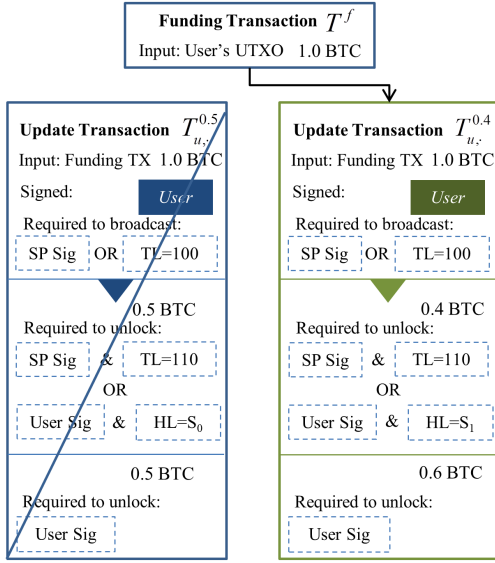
Funding Transaction $T^f$
Input: User's UTXO 1.0 BTC

Update Transaction $T_{u,\cdot}^{0.5}$
Input: Funding TX 1.0 BTC
Signed: User
Required to broadcast:
SP Sig OR TL=100

0.5 BTC
Required to unlock:
SP Sig & TL=110
OR
User Sig & HL=S$_0$

0.5 BTC
Required to unlock:
User Sig

Update Transaction $T_{u,\cdot}^{0.4}$
Input: Funding TX 1.0 BTC
Signed: User
Required to broadcast:
SP Sig OR TL=100

0.4 BTC
Required to unlock:
SP Sig & TL=110
OR
User Sig & HL=S$_1$

0.6 BTC
Required to unlock:
User Sig